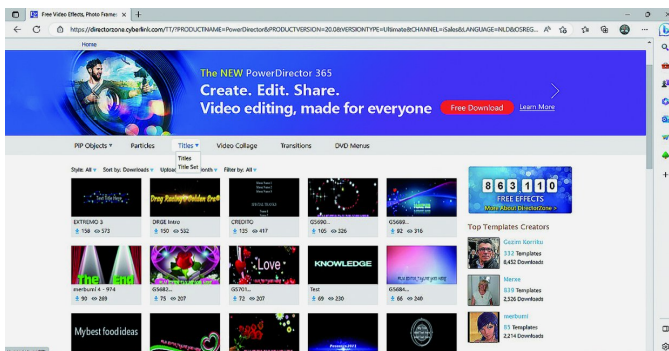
Free Video Effects, Photo Frame: ×

https://directorzone.cyberlink.com/TT/?PRODUCTNAME=PowerDirector&PRODUCTVERSION=20.0&VERSIONTYPE=Ultimate&CHANNEL=iSales&LANGUAGE=NLD&OSREG...

Home

The NEW PowerDirector 365

Create. Edit. Share.

Video editing, made for everyone

Free Download

Learn More

PiP Objects ▾ Particles Titles ▾ Video Collage Transitions DVD Menus

Titles

Title Set

Style: All ▾ Sort by: Downloads ▾ Upload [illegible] Filter by: All ▾

EXTREMO 3
158 573

DRGE Intro
150 552

CREDITO
125 417

G5690...
105 326

G5680...
92 316

8 6 3 1 1 0

FREE EFFECTS

More About DirectorZone >

Top Templates Creators

Gezim Korriku
332 Templates
6,432 Downloads

merburni 4 - 974
90 289

G5682...
75 207

G5701...
72 207

KNOWLEDGE

Test
69 236

G5684...
66 240

Merve
639 Templates
2,526 Downloads

merburni
95 Templates
2,214 Downloads

My best food ideas